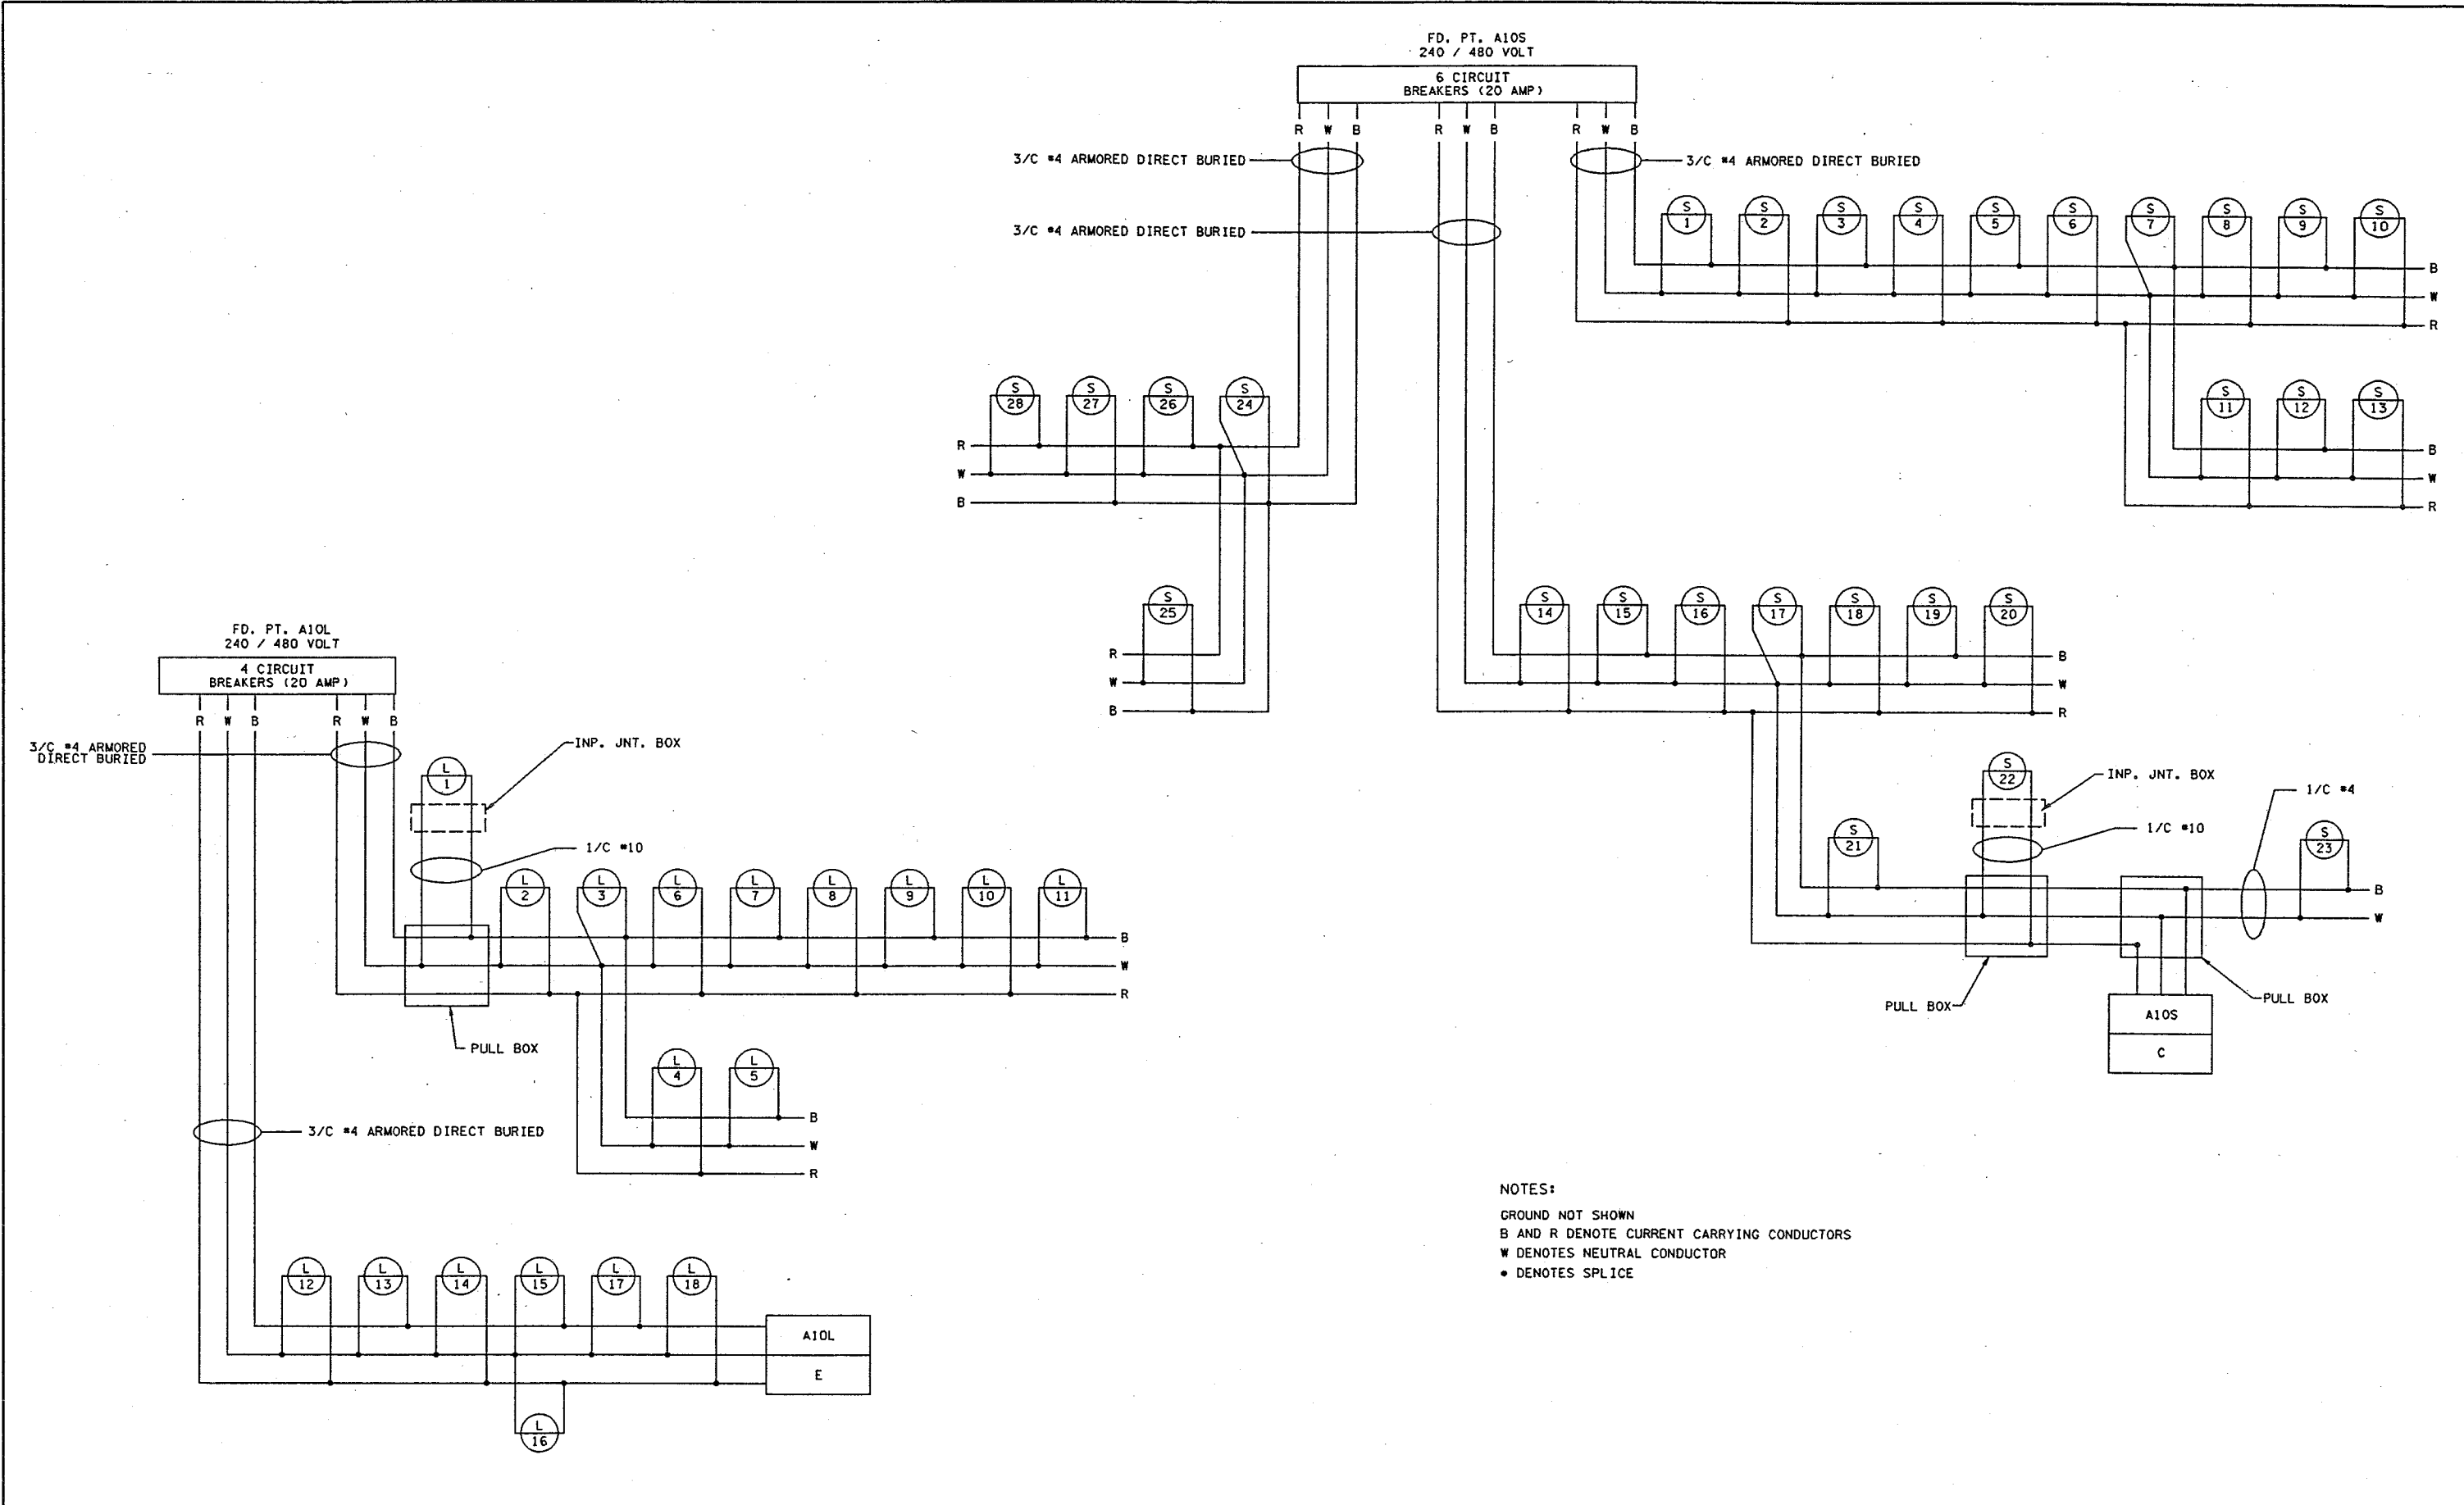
FD. PT. A10S
240 / 480 VOLT

6 CIRCUIT
BREAKERS (20 AMP)

R W B R W B R W B

3/C #4 ARMORED DIRECT BURIED

3/C #4 ARMORED DIRECT BURIED

3/C #4 ARMORED DIRECT BURIED

S 1 S 2 S 3 S 4 S 5 S 6 S 7 S 8 S 9 S 10

B
W
R

S 11 S 12 S 13

B
W
R

S 28 S 27 S 26 S 24

R
W
B

S 25

R
W
B

S 14 S 15 S 16 S 17 S 18 S 19 S 20

B
W
R

S 22

INP. JNT. BOX

1/C #4

1/C #10

S 21

S 23

B
W

PULL BOX

PULL BOX

A10S

C

FD. PT. A10L
240 / 480 VOLT

4 CIRCUIT
BREAKERS (20 AMP)

R W B R W B

3/C #4 ARMORED
DIRECT BURIED

INP. JNT. BOX

L 1

1/C #10

L 2 L 3 L 6 L 7 L 8 L 9 L 10 L 11

B
W
R

PULL BOX

L 4 L 5

B
W
R

3/C #4 ARMORED DIRECT BURIED

L 12 L 13 L 14 L 15 L 17 L 18

A10L

E

L 16

NOTES:

GROUND NOT SHOWN
B AND R DENOTE CURRENT CARRYING CONDUCTORS
W DENOTES NEUTRAL CONDUCTOR
• DENOTES SPLICE